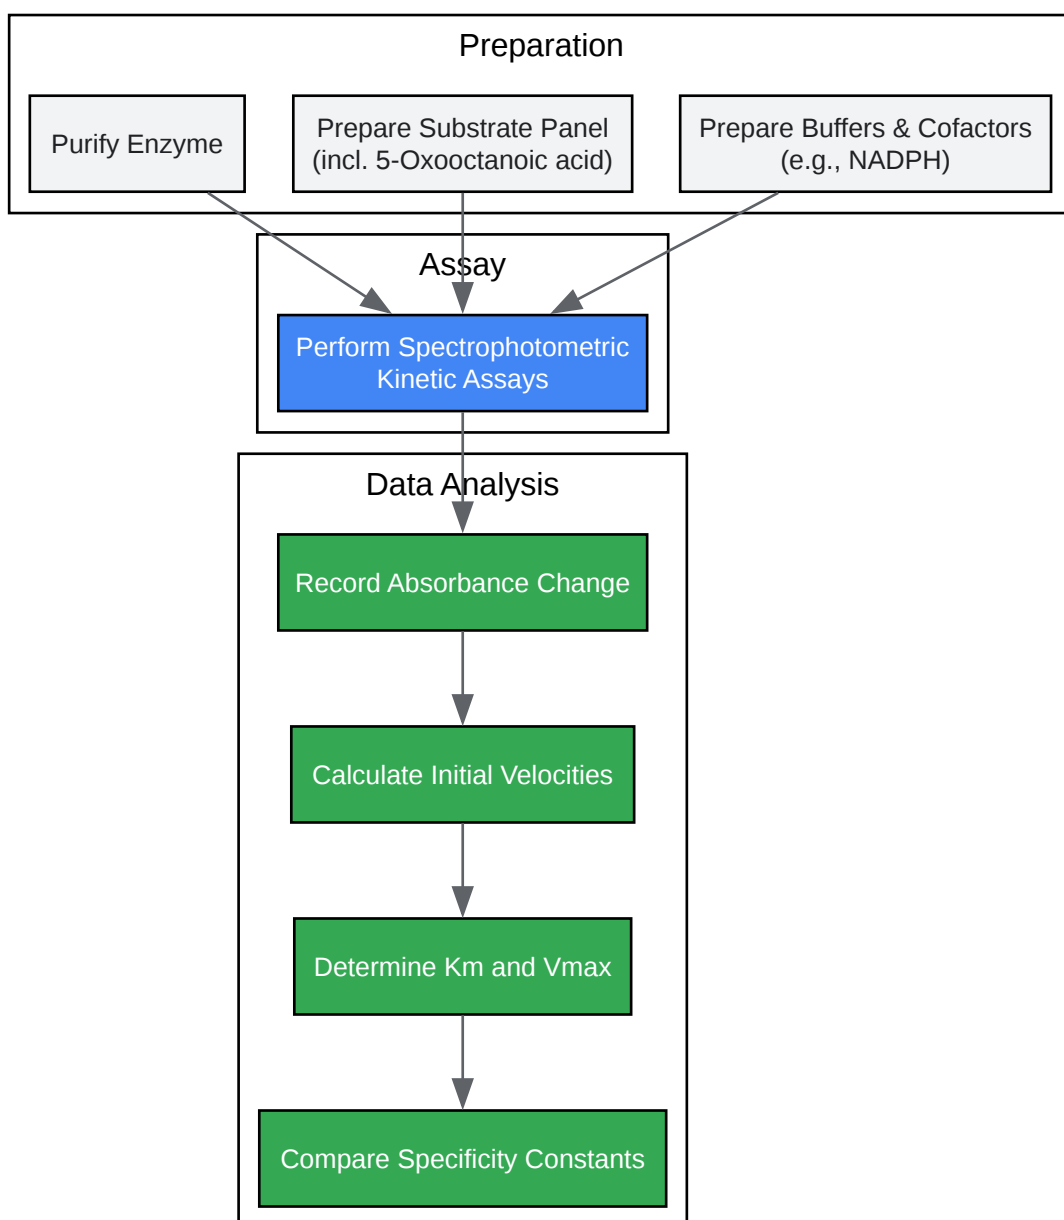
Preparation

Purify Enzyme

Prepare Substrate Panel (incl. 5-Oxooctanoic acid)

Prepare Buffers & Cofactors (e.g., NADPH)

Assay

Perform Spectrophotometric Kinetic Assays

Data Analysis

Record Absorbance Change

Calculate Initial Velocities

Determine Km and Vmax

Compare Specificity Constants